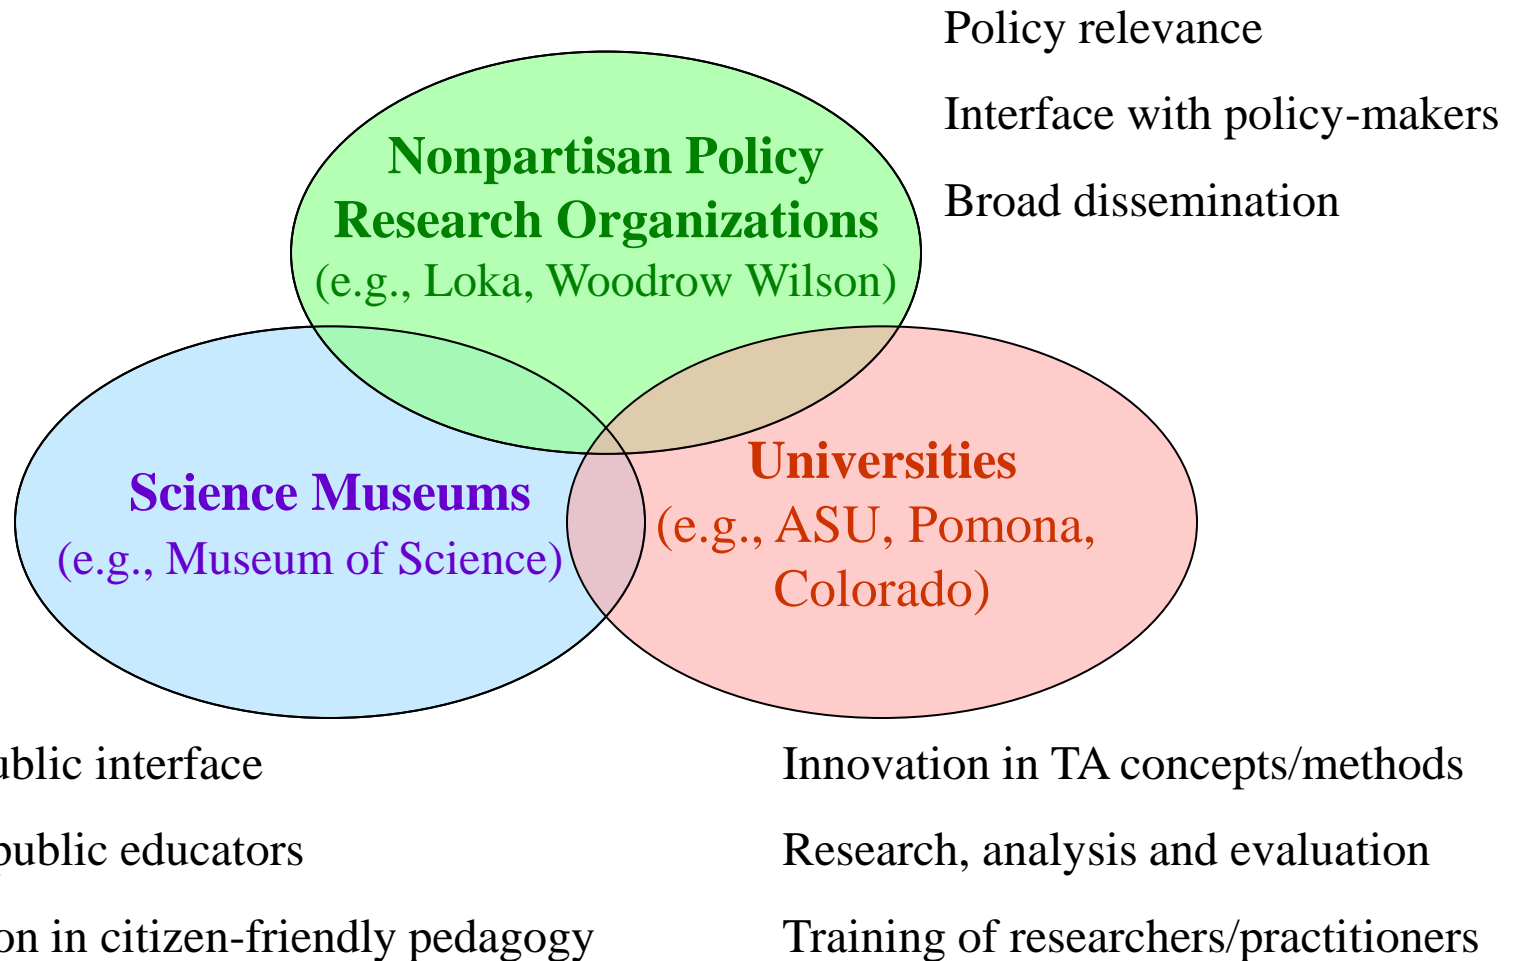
Policy relevance

Interface with policy-makers

Broad dissemination

Nonpartisan Policy Research Organizations
(e.g., Loka, Woodrow Wilson)

Science Museums
(e.g., Museum of Science)

Universities
(e.g., ASU, Pomona, Colorado)

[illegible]ublic interface

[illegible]public educators

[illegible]on in citizen-friendly pedagogy

Innovation in TA concepts/methods

Research, analysis and evaluation

Training of researchers/practitioners